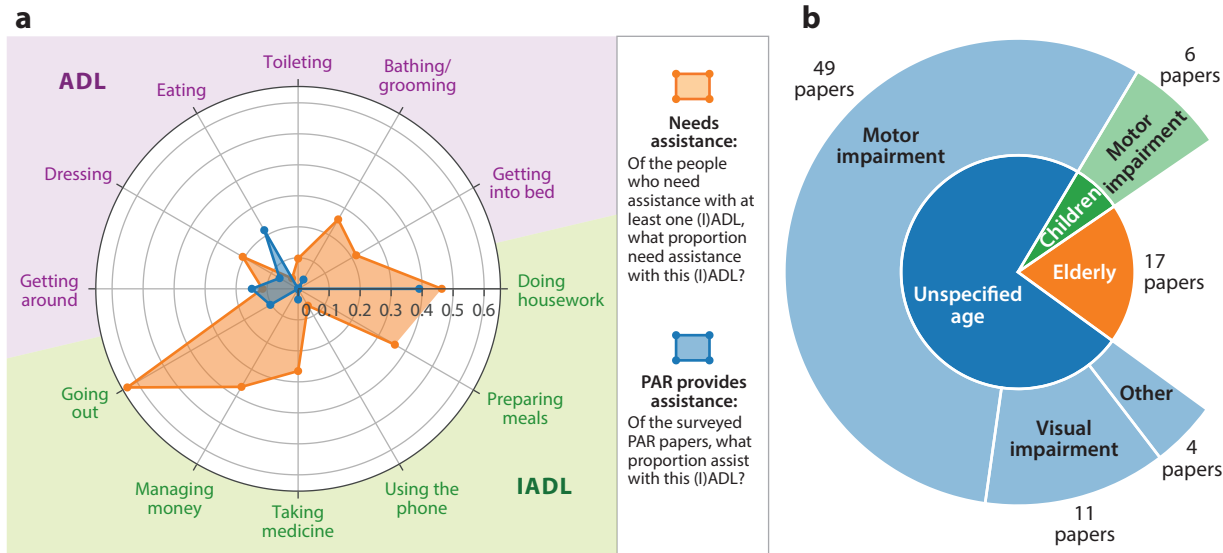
a

ADL

Toileting

Bathing/ grooming

Eating

Dressing

Getting into bed

Getting around

Doing housework

0 0.1 0.2 0.3 0.4 0.5 0.6

Going out

Preparing meals

Managing money

Taking medicine

Using the phone

IADL

Needs assistance:
Of the people who need assistance with at least one (I)ADL, what proportion need assistance with this (I)ADL?

PAR provides assistance:
Of the surveyed PAR papers, what proportion assist with this (I)ADL?

b

49 papers

6 papers

Motor impairment

Motor impairment

Children

Elderly

17 papers

Unspecified age

Other

Visual impairment

4 papers

11 papers